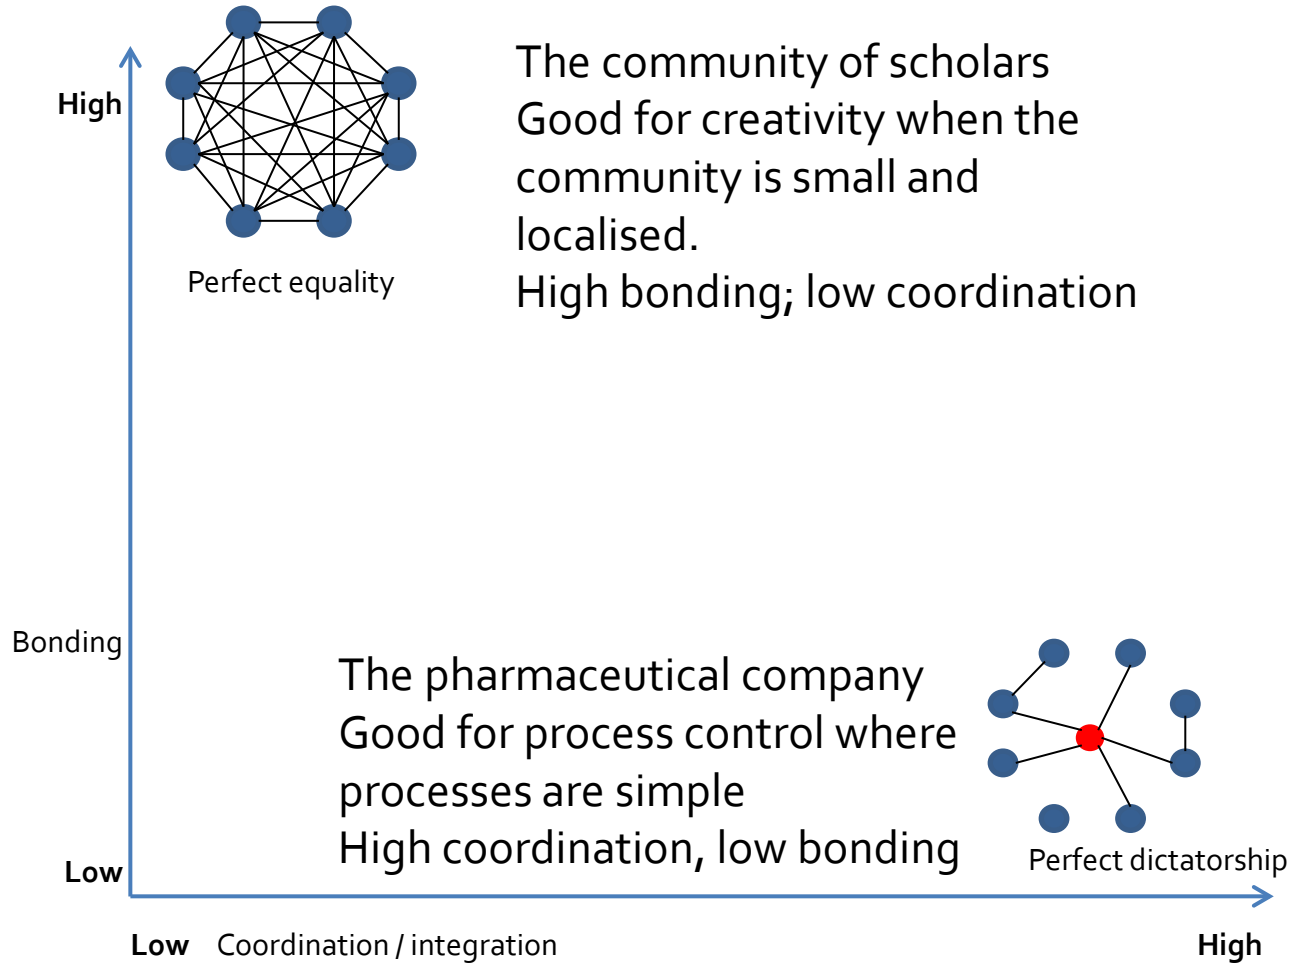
High

Perfect equality

The community of scholars
Good for creativity when the community is small and localised.
High bonding; low coordination

Bonding

The pharmaceutical company
Good for process control where processes are simple
High coordination, low bonding

Perfect dictatorship

Low

Low Coordination / integration High